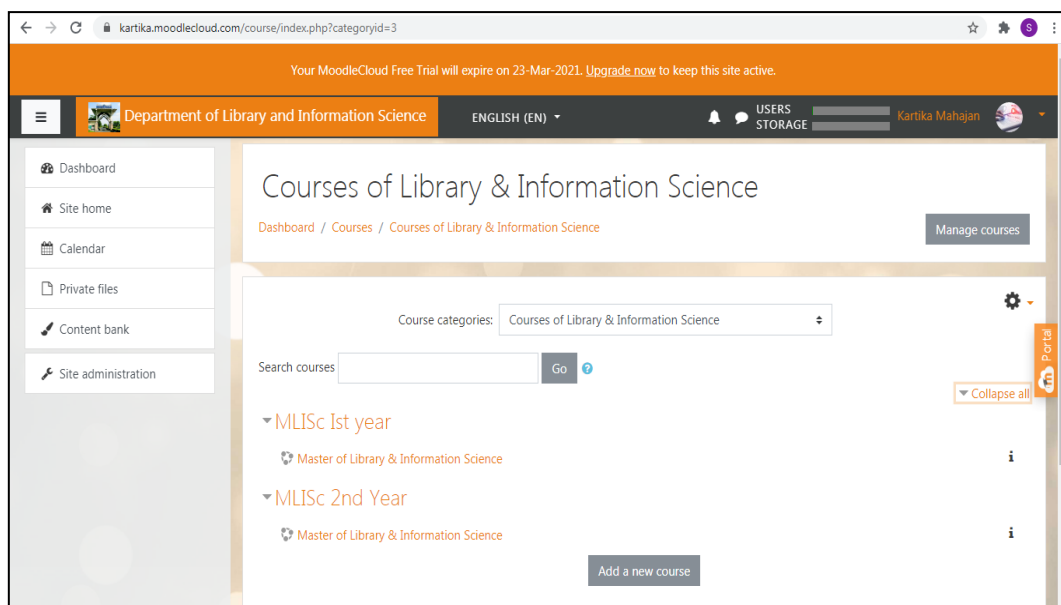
kartika.moodlecloud.com/course/index.php?categoryid=3

Your MoodleCloud Free Trial will expire on 23-Mar-2021. Upgrade now to keep this site active.

Department of Library and Information Science

ENGLISH (EN)

USERS
STORAGE

Kartika Mahajan

Dashboard

Site home

Calendar

Private files

Content bank

Site administration

Courses of Library & Information Science

Dashboard / Courses / Courses of Library & Information Science

Manage courses

Course categories: Courses of Library & Information Science

Search courses

Go

Collapse all

Portal

MLISc Ist year

Master of Library & Information Science

MLISc 2nd Year

Master of Library & Information Science

Add a new course